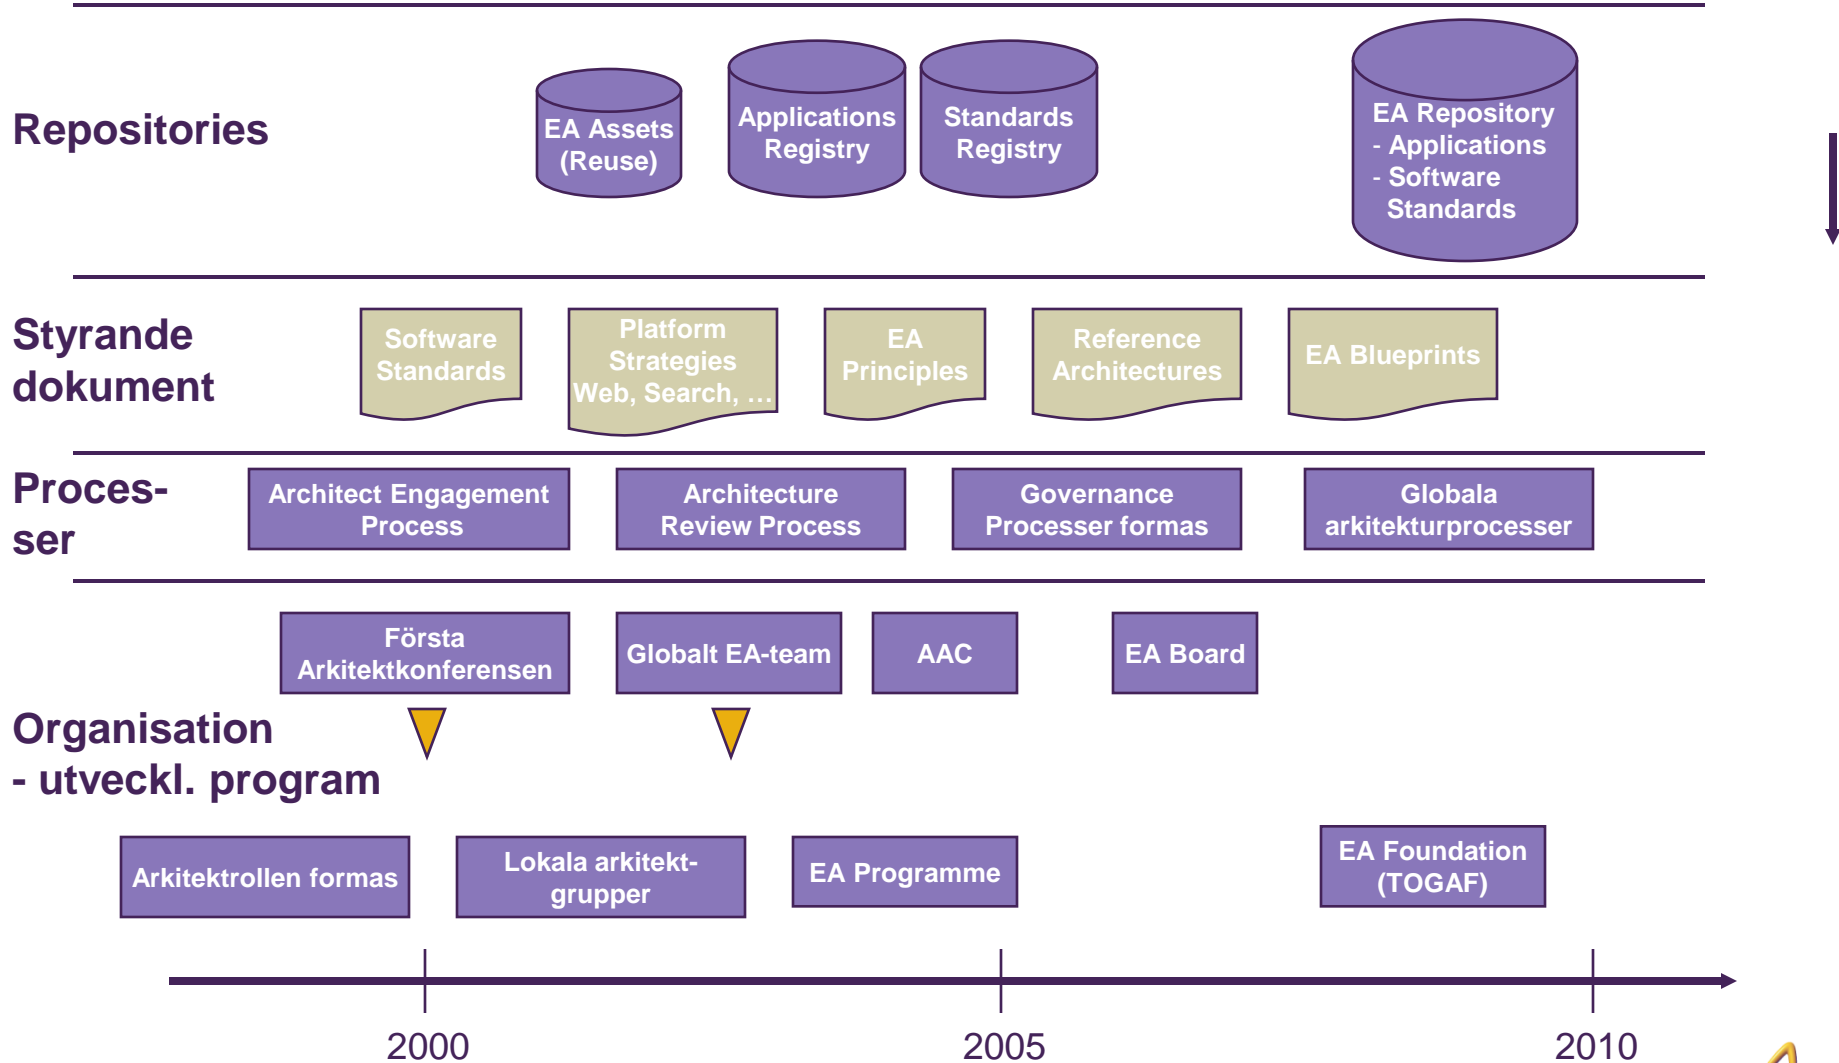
Repositories

EA Assets (Reuse)

Applications Registry

Standards Registry

EA Repository
- Applications
- Software Standards

Styrande dokument

Software Standards

Platform Strategies Web, Search, …

EA Principles

Reference Architectures

EA Blueprints

Processer

Architect Engagement Process

Architecture Review Process

Governance Processer formas

Globala arkitekturprocesser

Första Arkitektkonferensen

Globalt EA-team

AAC

EA Board

Organisation
- utveckl. program

Arkitektrollen formas

Lokala arkitektgrupper

EA Programme

EA Foundation (TOGAF)

2000

2005

2010